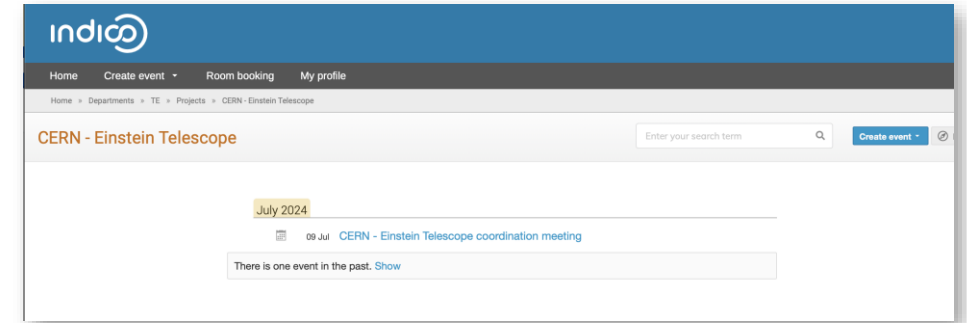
indico

Home Create event Room booking My profile

Home » Departments » TE » Projects » CERN - Einstein Telescope

CERN - Einstein Telescope

Enter your search term

Create event

July 2024

09 Jul CERN - Einstein Telescope coordination meeting

There is one event in the past. Show